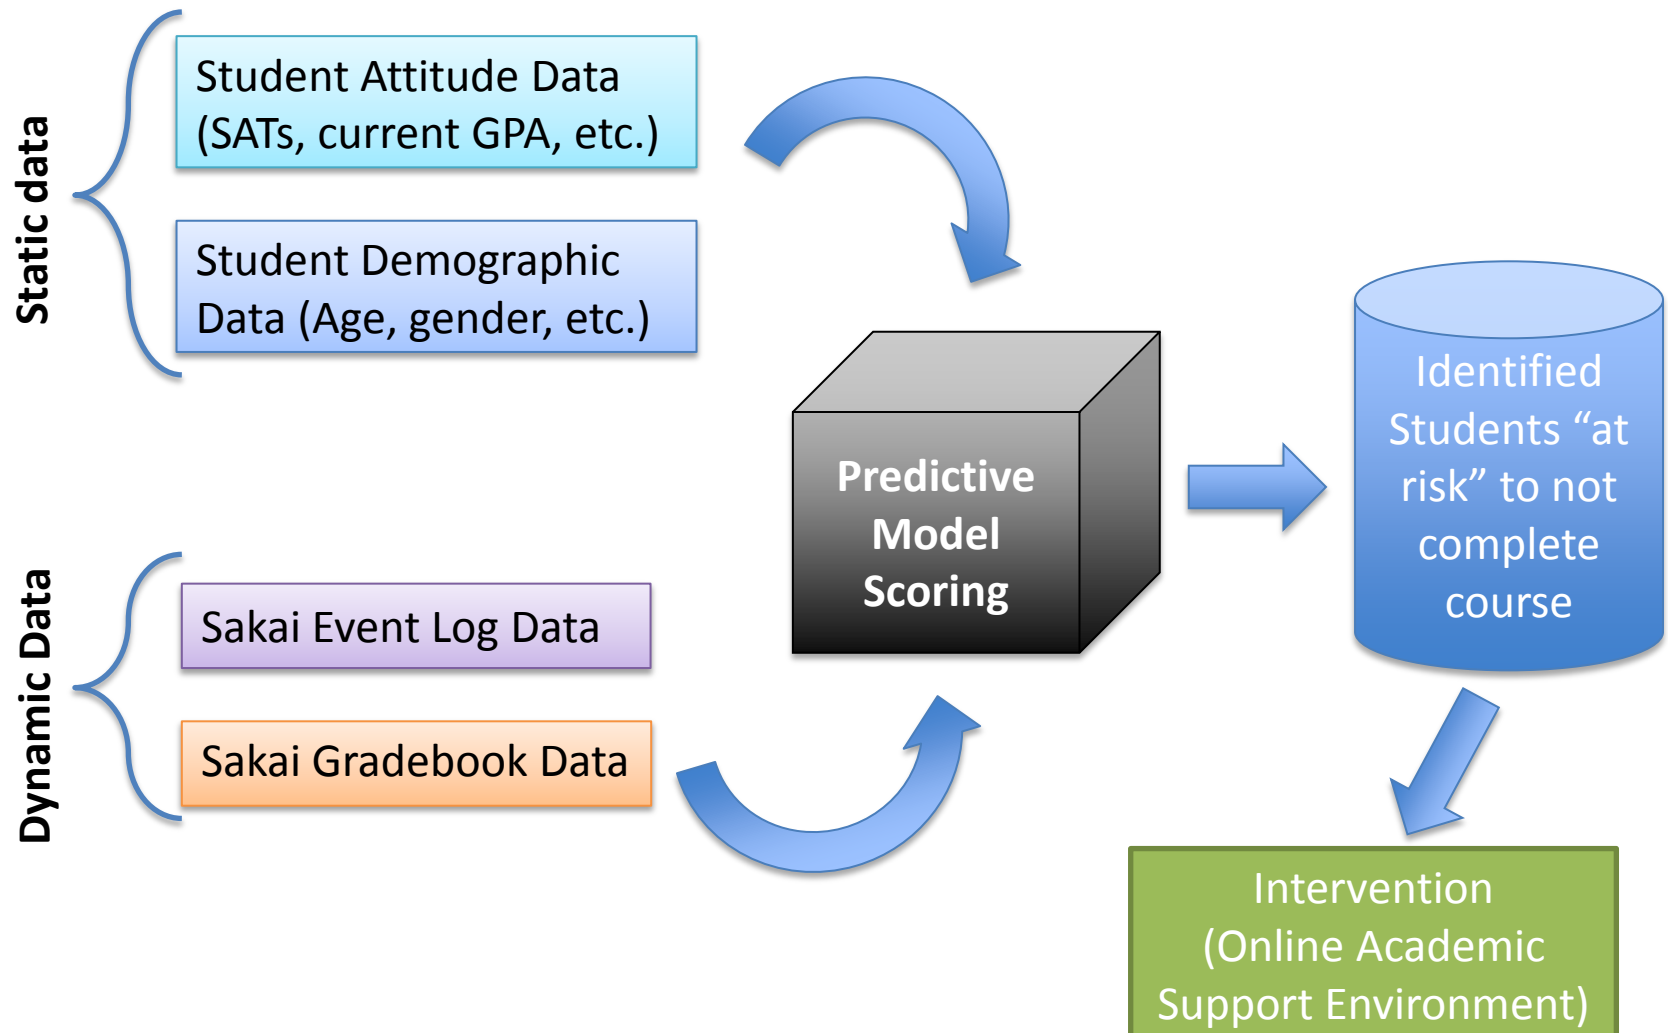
Static data

Student Attitude Data (SATs, current GPA, etc.)

Student Demographic Data (Age, gender, etc.)

Dynamic Data

Sakai Event Log Data

Sakai Gradebook Data

Predictive Model Scoring

Identified Students “at risk” to not complete course

Intervention (Online Academic Support Environment)